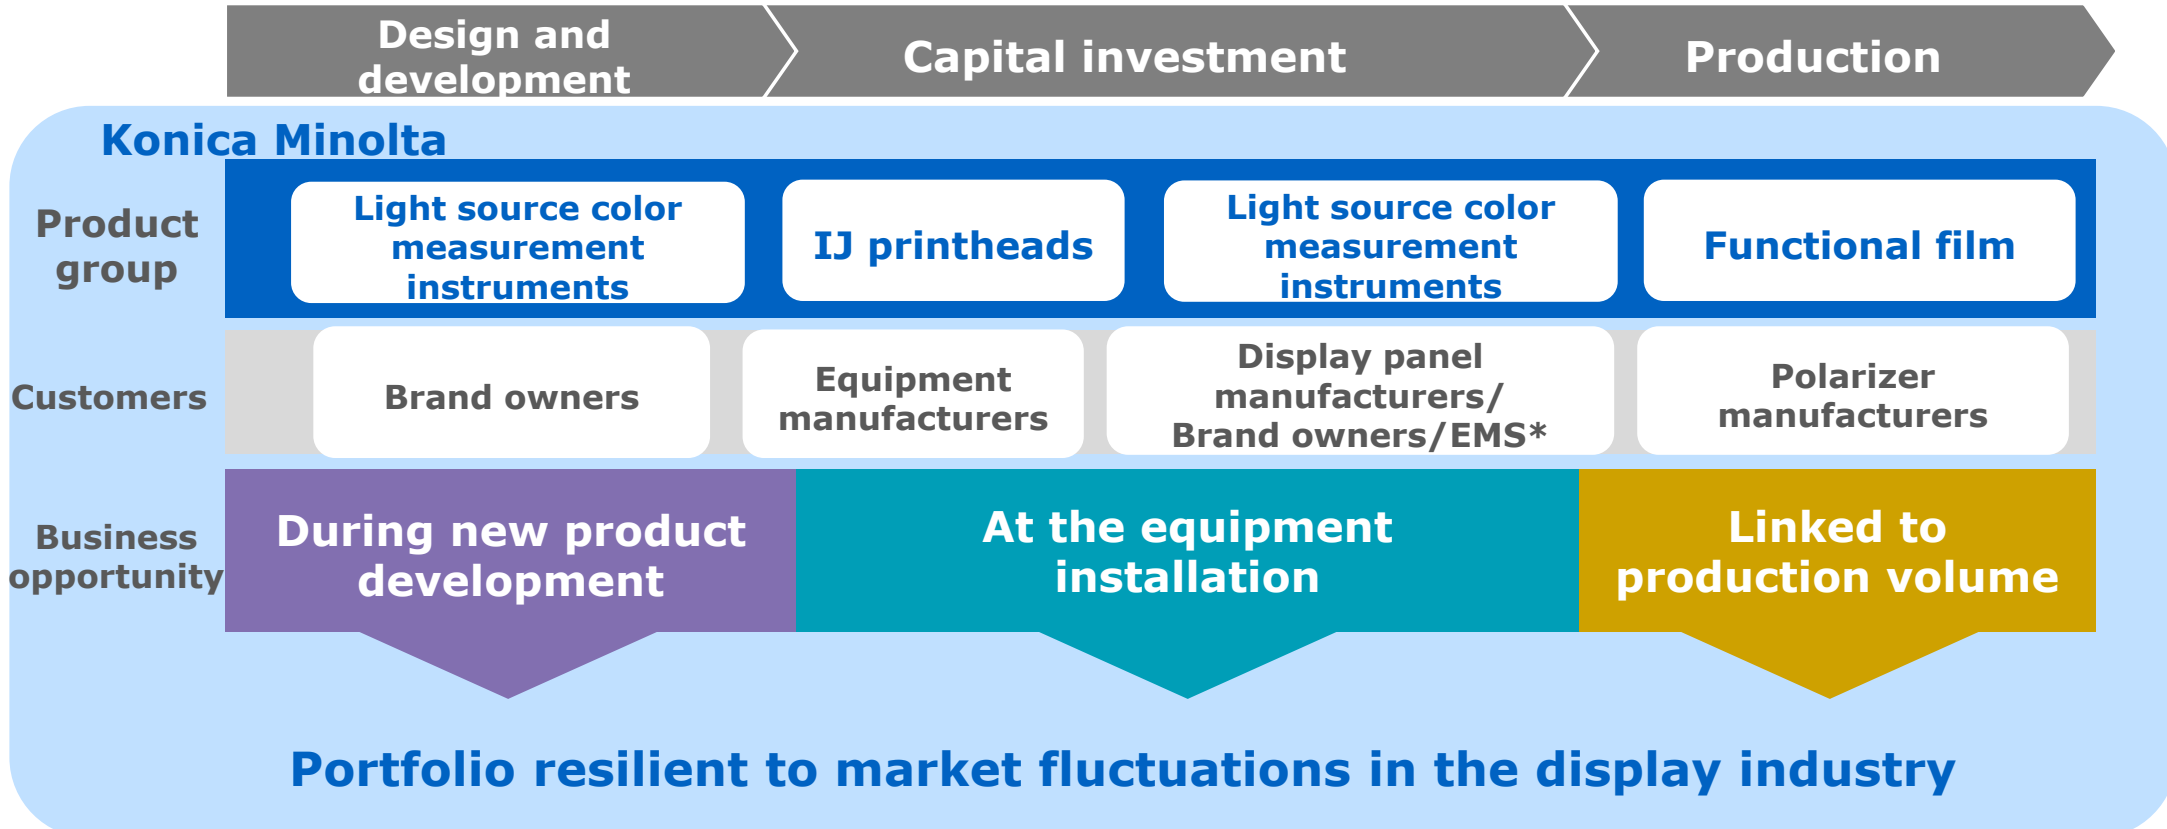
Design and development

Capital investment

Production

Konica Minolta

Product group

Light source color measurement instruments

IJ printheads

Light source color measurement instruments

Functional film

Customers

Brand owners

Equipment manufacturers

Display panel manufacturers/ Brand owners/EMS*

Polarizer manufacturers

Business opportunity

During new product development

At the equipment installation

Linked to production volume

Portfolio resilient to market fluctuations in the display industry